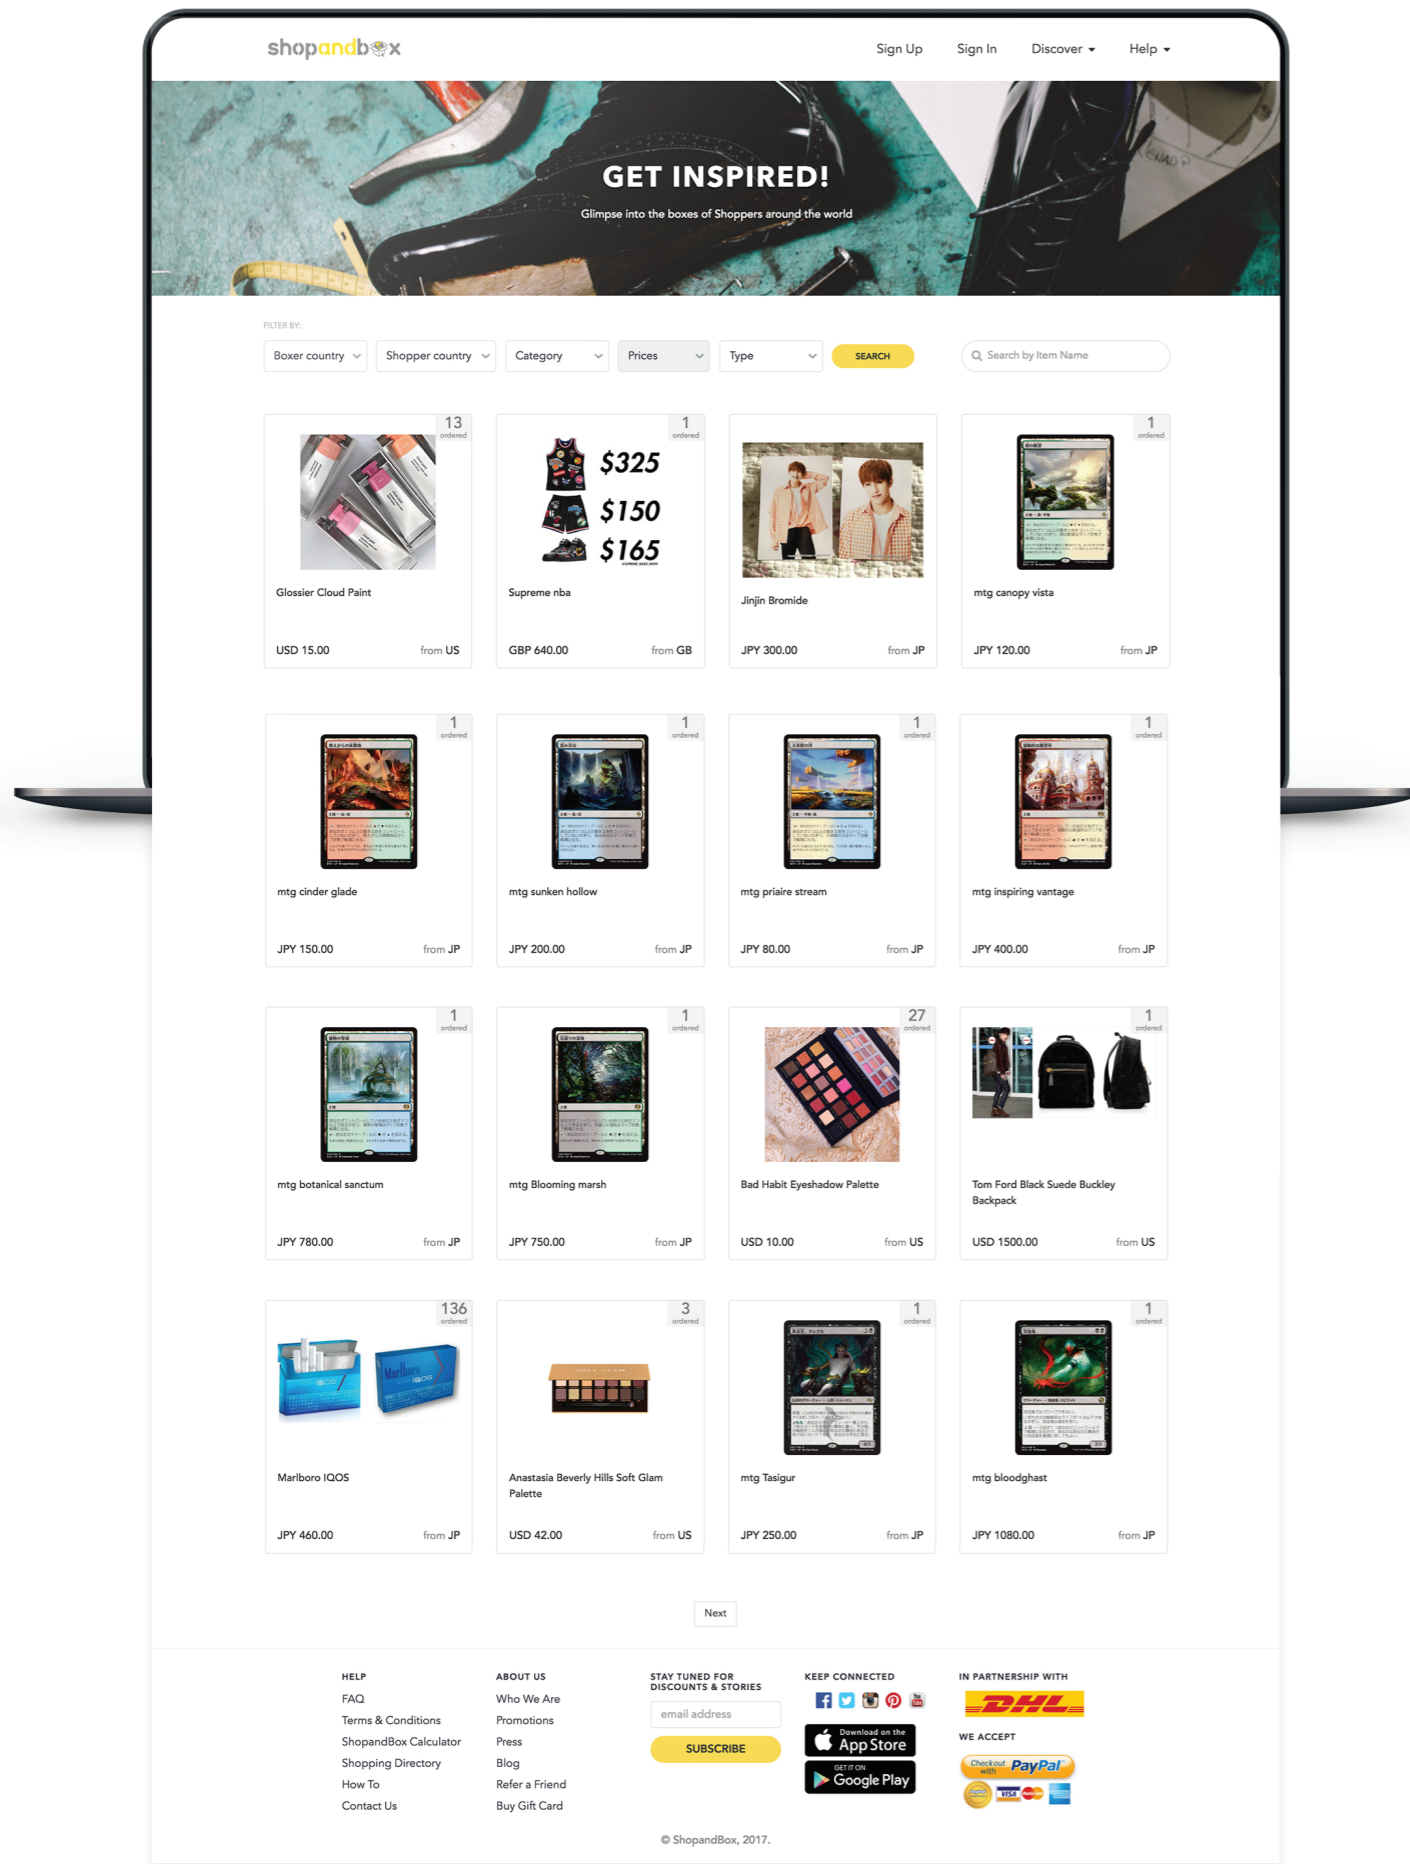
shopandbox

Sign Up Sign In Discover Help

GET INSPIRED!

Glimpse into the boxes of Shoppers around the world

FILTER BY:

Boxer country | Shopper country | Category | Prices | Type | SEARCH | Search by Item Name

13 ordered
Glossier Cloud Paint
USD 15.00 from US

1 ordered
$325 $150 $165
Supreme nba
GBP 640.00 from GB

Jinjin Bromide
JPY 300.00 from JP

1 ordered
mtg canopy vista
JPY 120.00 from JP

1 ordered
mtg cinder glade
JPY 150.00 from JP

1 ordered
mtg sunken hollow
JPY 200.00 from JP

1 ordered
mtg priaire stream
JPY 80.00 from JP

1 ordered
mtg inspiring vantage
JPY 400.00 from JP

1 ordered
mtg botanical sanctum
JPY 780.00 from JP

1 ordered
mtg Blooming marsh
JPY 750.00 from JP

27 ordered
Bad Habit Eyeshadow Palette
USD 10.00 from US

1 ordered
Tom Ford Black Suede Buckley Backpack
USD 1500.00 from US

136 ordered
Marlboro IQOS
JPY 460.00 from JP

3 ordered
Anastasia Beverly Hills Soft Glam Palette
USD 42.00 from US

1 ordered
mtg Tasigur
JPY 250.00 from JP

1 ordered
mtg bloodghast
JPY 1080.00 from JP

Next

HELP
FAQ
Terms & Conditions
ShopandBox Calculator
Shopping Directory
How To
Contact Us

ABOUT US
Who We Are
Promotions
Press
Blog
Refer a Friend
Buy Gift Card

STAY TUNED FOR DISCOUNTS & STORIES
email address
SUBSCRIBE

KEEP CONNECTED
Download on the App Store
GET IT ON Google Play

IN PARTNERSHIP WITH
DHL

WE ACCEPT
Checkout with PayPal
VISA

© ShopandBox, 2017.